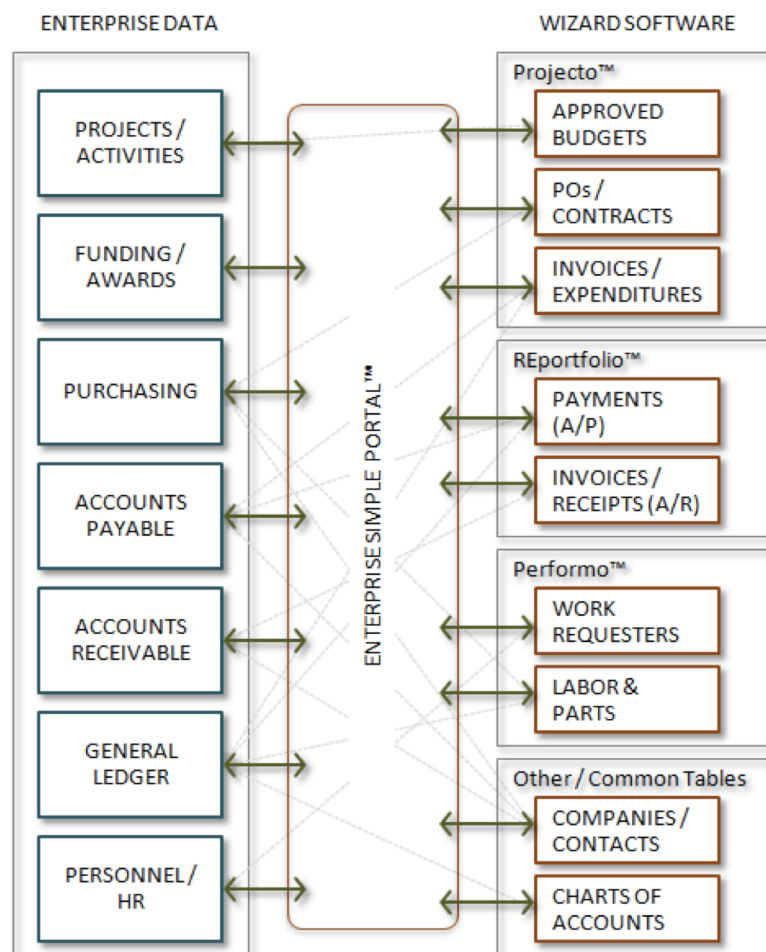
ENTERPRISE DATA

WIZARD SOFTWARE

PROJECTS / ACTIVITIES

FUNDING / AWARDS

PURCHASING

ACCOUNTS PAYABLE

ACCOUNTS RECEIVABLE

GENERAL LEDGER

PERSONNEL / HR

ENTERPRISE SIMPLE PORTAL™

Projecto™

APPROVED BUDGETS

POs / CONTRACTS

INVOICES / EXPENDITURES

REportfolio™

PAYMENTS (A/P)

INVOICES / RECEIPTS (A/R)

Performo™

WORK REQUESTERS

LABOR & PARTS

Other / Common Tables

COMPANIES / CONTACTS

CHARTS OF ACCOUNTS